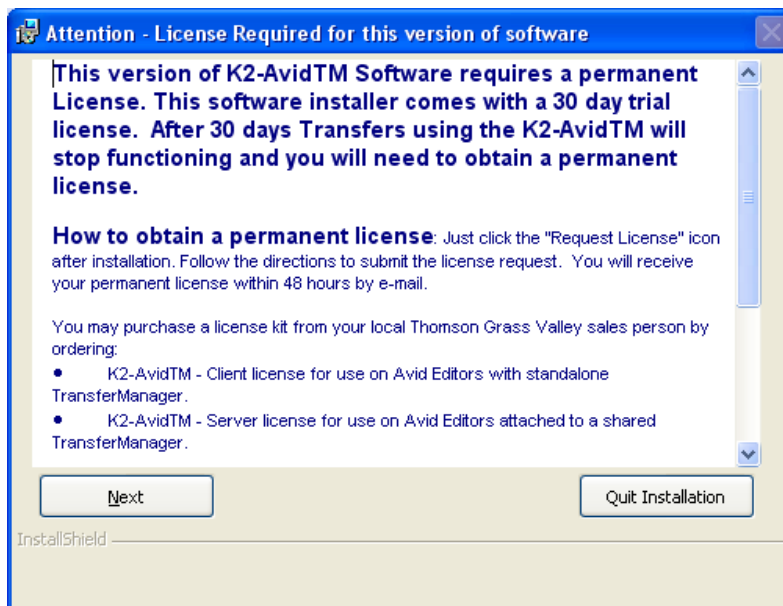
Attention - License Required for this version of software

This version of K2-AvidTM Software requires a permanent License. This software installer comes with a 30 day trial license. After 30 days Transfers using the K2-AvidTM will stop functioning and you will need to obtain a permanent license.

How to obtain a permanent license: Just click the "Request License" icon after installation. Follow the directions to submit the license request. You will receive your permanent license within 48 hours by e-mail.

You may purchase a license kit from your local Thomson Grass Valley sales person by ordering:
• K2-AvidTM - Client license for use on Avid Editors with standalone TransferManager.
• K2-AvidTM - Server license for use on Avid Editors attached to a shared TransferManager.

Next

Quit Installation

InstallShield